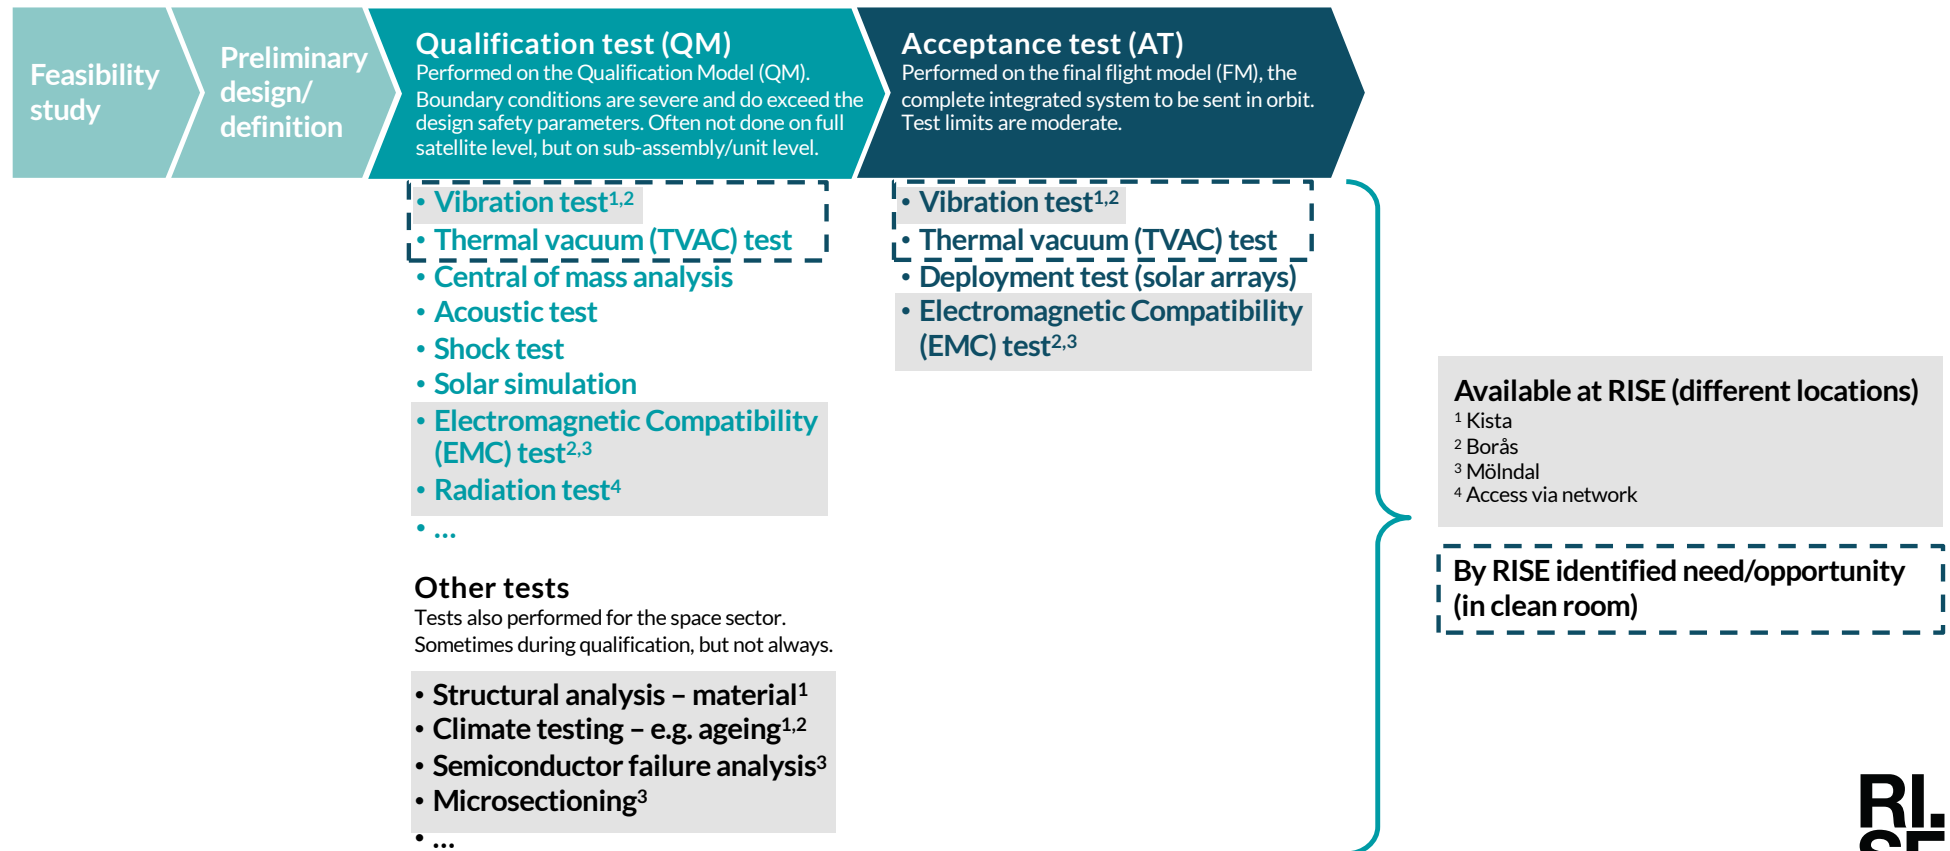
Feasibility study

Preliminary design/ definition

Qualification test (QM)
Performed on the Qualification Model (QM). Boundary conditions are severe and do exceed the design safety parameters. Often not done on full satellite level, but on sub-assembly/unit level.

Acceptance test (AT)
Performed on the final flight model (FM), the complete integrated system to be sent in orbit. Test limits are moderate.

• Vibration test$^{1,2}$
• Thermal vacuum (TVAC) test
• Central of mass analysis
• Acoustic test
• Shock test
• Solar simulation
• Electromagnetic Compatibility (EMC) test$^{2,3}$
• Radiation test$^{4}$
• ...

• Vibration test$^{1,2}$
• Thermal vacuum (TVAC) test
• Deployment test (solar arrays)
• Electromagnetic Compatibility (EMC) test$^{2,3}$

Other tests
Tests also performed for the space sector. Sometimes during qualification, but not always.

• Structural analysis – material$^{1}$
• Climate testing – e.g. ageing$^{1,2}$
• Semiconductor failure analysis$^{3}$
• Microsectioning$^{3}$
• ...

Available at RISE (different locations)
$^{1}$ Kista
$^{2}$ Borås
$^{3}$ Mölndal
$^{4}$ Access via network

By RISE identified need/opportunity (in clean room)

RI. SE